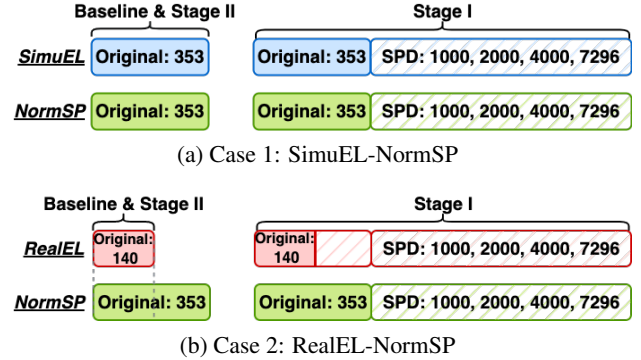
Baseline & Stage II

Stage I

SimuEL

Original: 353

Original: 353

SPD: 1000, 2000, 4000, 7296

NormSP

Original: 353

Original: 353

SPD: 1000, 2000, 4000, 7296

(a) Case 1: SimuEL-NormSP

Baseline & Stage II

Stage I

RealEL

Original: 140

Original: 140

SPD: 1000, 2000, 4000, 7296

NormSP

Original: 353

Original: 353

SPD: 1000, 2000, 4000, 7296

(b) Case 2: RealEL-NormSP